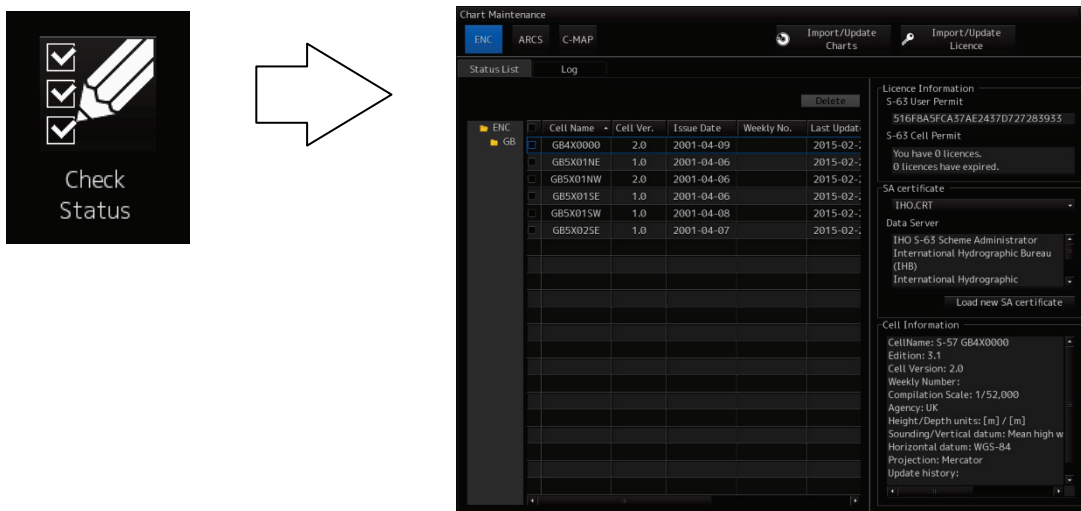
Check Status

Chart Maintenance

ENC ARCS C-MAP

Import/Update Charts

Import/Update Licence

Status List Log

Delete

ENC
GB

| | Cell Name | Cell Ver. | Issue Date | Weekly No. | Last Update |
|---|---|---|---|---|---|
| | GB4X0000 | 2.0 | 2001-04-09 | | 2015-02-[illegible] |
| | GB5X01NE | 1.0 | 2001-04-06 | | 2015-02-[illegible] |
| | GB5X01NW | 2.0 | 2001-04-06 | | 2015-02-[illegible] |
| | GB5X01SE | 1.0 | 2001-04-06 | | 2015-02-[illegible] |
| | GB5X01SW | 1.0 | 2001-04-08 | | 2015-02-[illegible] |
| | GB5X02SE | 1.0 | 2001-04-07 | | 2015-02-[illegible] |

Licence Information
S-63 User Permit
516F8A5FCA37AE2437D727283933
S-63 Cell Permit
You have 0 licences.
0 licences have expired.

SA certificate
IHO.CRT
Data Server
IHO S-63 Scheme Administrator
International Hydrographic Bureau (IHB)
International Hydrographic
Load new SA certificate

Cell Information
CellName: S-57 GB4X0000
Edition: 3.1
Cell Version: 2.0
Weekly Number:
Compilation Scale: 1/52,000
Agency: UK
Height/Depth units: [m] / [m]
Sounding/Vertical datum: Mean high w
Horizontal datum: WGS-84
Projection: Mercator
Update history: